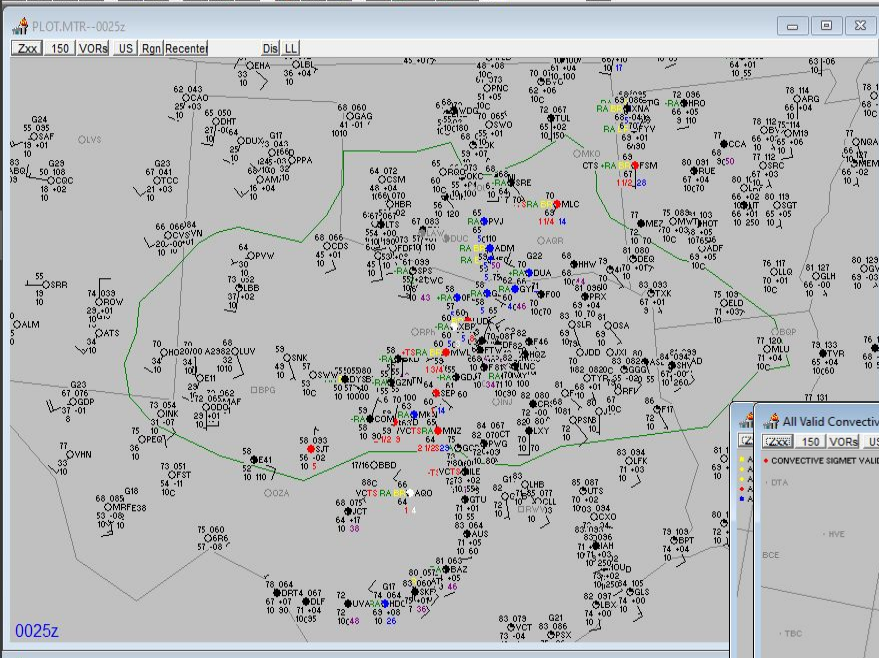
PLOT.MTR--0025z

Zxx 150 VORs US Rgn Recenter Dis LL

0025z

All Valid Convective

Zxx 150 VORs US

• CONVECTIVE SIGMET VALID

DTA

HVE

BCE

TBC

GAG
OKC
TUL
MLC
FSM
XNA
HRO
PVJ
ADM
DUA
SPS
DUC
CDS
LBB
ROW
ATS
CVS
ELP
ALM
SRR
PVW
CAO
DHT
DUX
AMA
PPA
SAF
ABQ
LVS
TCC
ISN
MAF
ODO
INK
PEQ
E11
E41
SJT
BBD
CSM
HBR
LTS
FDR
CHK
SWO
PNC
SRE
MKO
FTW
DFW
MWL
GYI
UKI
F00
PRX
TXK
DEQ
MEZ
ELD
MLU
TVR
SHV
GGG
TYR
LFK
UTS
CLL
IAH
HOU
LBX
GLS
BPT
PSX
VCT
BAZ
AUS
SKF
SAT
HDO
UVA
DLF
DRT
6R6
OZA
BPG
JCT
ACT
MKN
SEP
MNZ
GTU
ILE
ABI
SWW
SNK
LUV
CNM
VHN
GDP
MRF
LHB
F17
ESF
OSA
SLR
F46
JDD
RFI
LNC
CRS
PSN
LXY
HHW
AGR
LGS
GLH
LLQ
ADF
M19
ARG
CCA
BVX
SGT
RUE
JXI